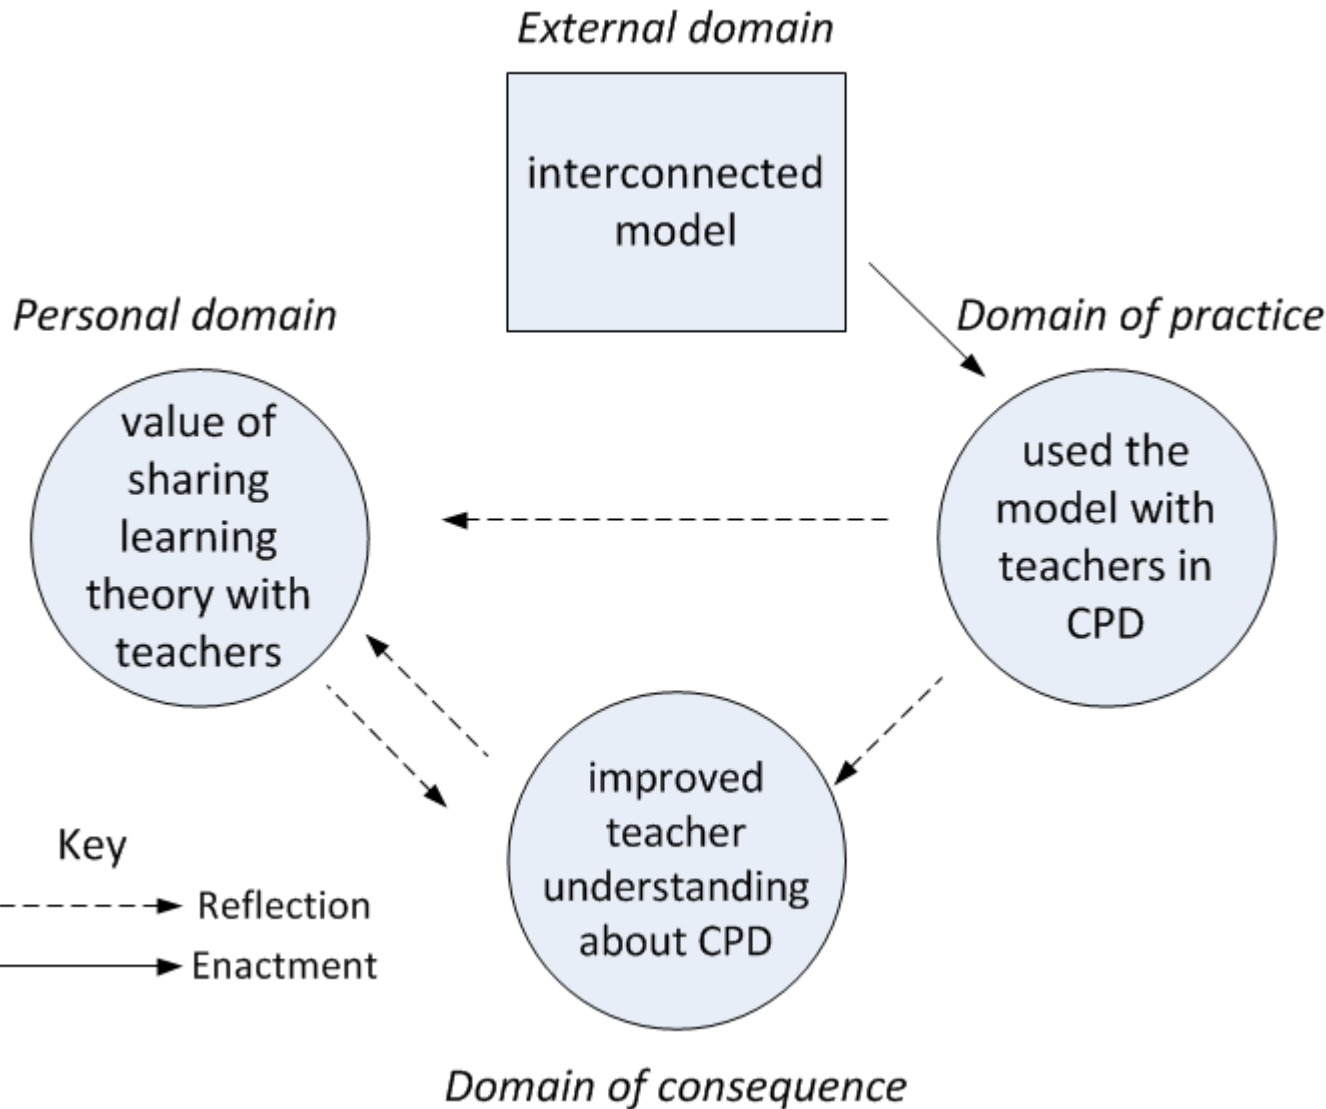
External domain

interconnected model

Personal domain

Domain of practice

value of sharing learning theory with teachers

used the model with teachers in CPD

improved teacher understanding about CPD

Key

Reflection

Enactment

Domain of consequence